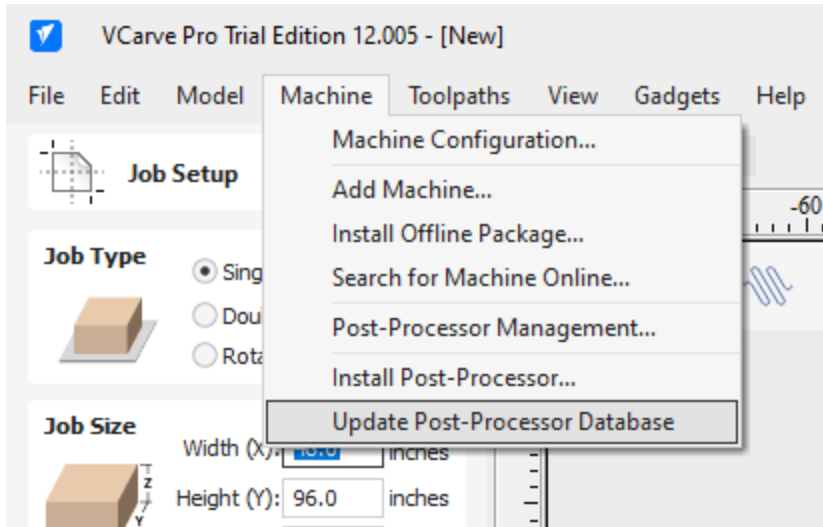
VCarve Pro Trial Edition 12.005 - [New]

File Edit Model Machine Toolpaths View Gadgets Help

Job Setup

Job Type

Sing

Dou

Rota

Job Size

Width (X): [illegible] inches

Height (Y): 96.0 inches

Z

Y

Machine Configuration...

Add Machine...

Install Offline Package...

Search for Machine Online...

Post-Processor Management...

Install Post-Processor...

Update Post-Processor Database

-60